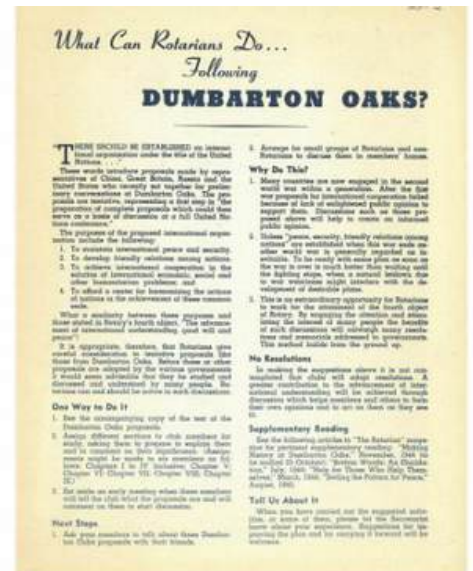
What Can Rotarians Do... Following

DUMBARTON OAKS?

"THERE SHOULD BE ESTABLISHED an international organization under the title of the United Nations. . . ."

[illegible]

One Way to Do It

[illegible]

Next Steps

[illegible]

Why Do This?

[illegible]

No Resolutions

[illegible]

Supplementary Reading

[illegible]

Tell Us About It

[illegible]